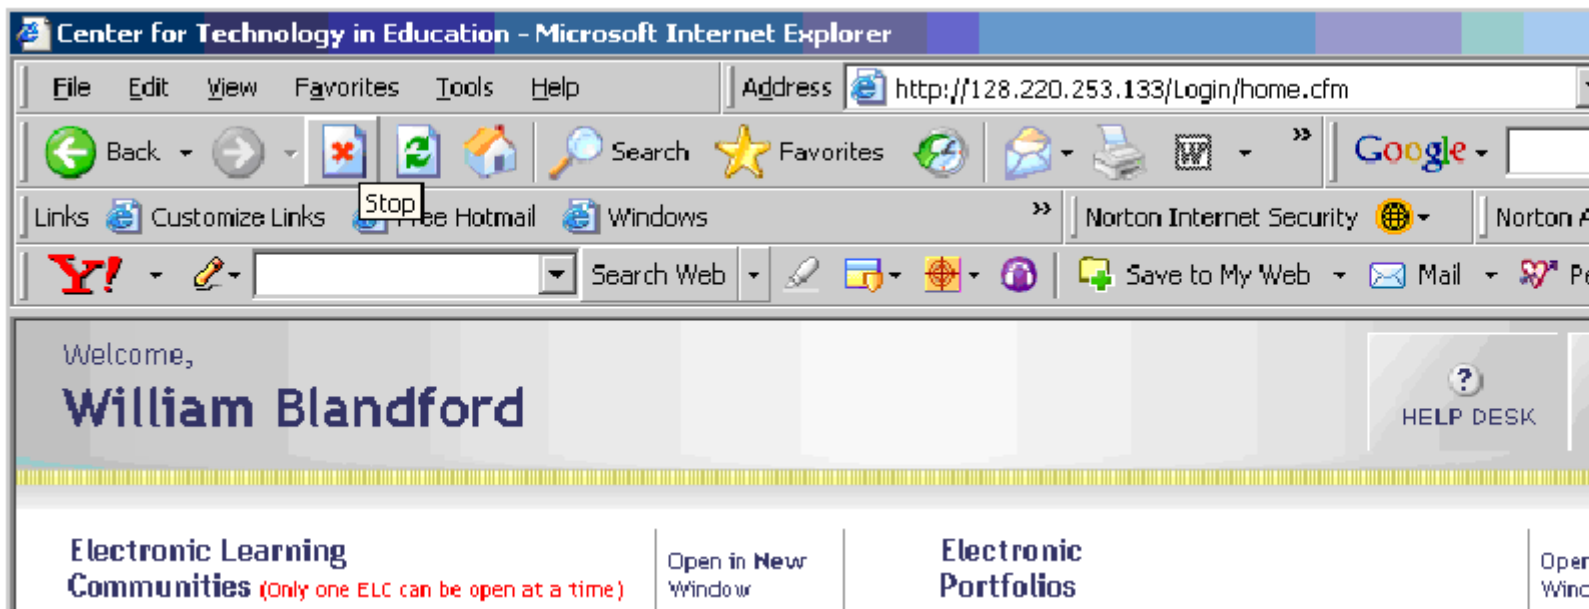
Center for Technology in Education - Microsoft Internet Explorer

File Edit View Favorites Tools Help

Address http://128.220.253.133/Login/home.cfm

Back Search Favorites

Google

Stop

Links Customize Links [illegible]ee Hotmail Windows

Norton Internet Security

Norton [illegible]

Y!

Search Web

Save to My Web Mail

Welcome,

William Blandford

HELP DESK

Electronic Learning Communities (Only one ELC can be open at a time)

Open in New Window

Electronic Portfolios

Open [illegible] Wind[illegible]